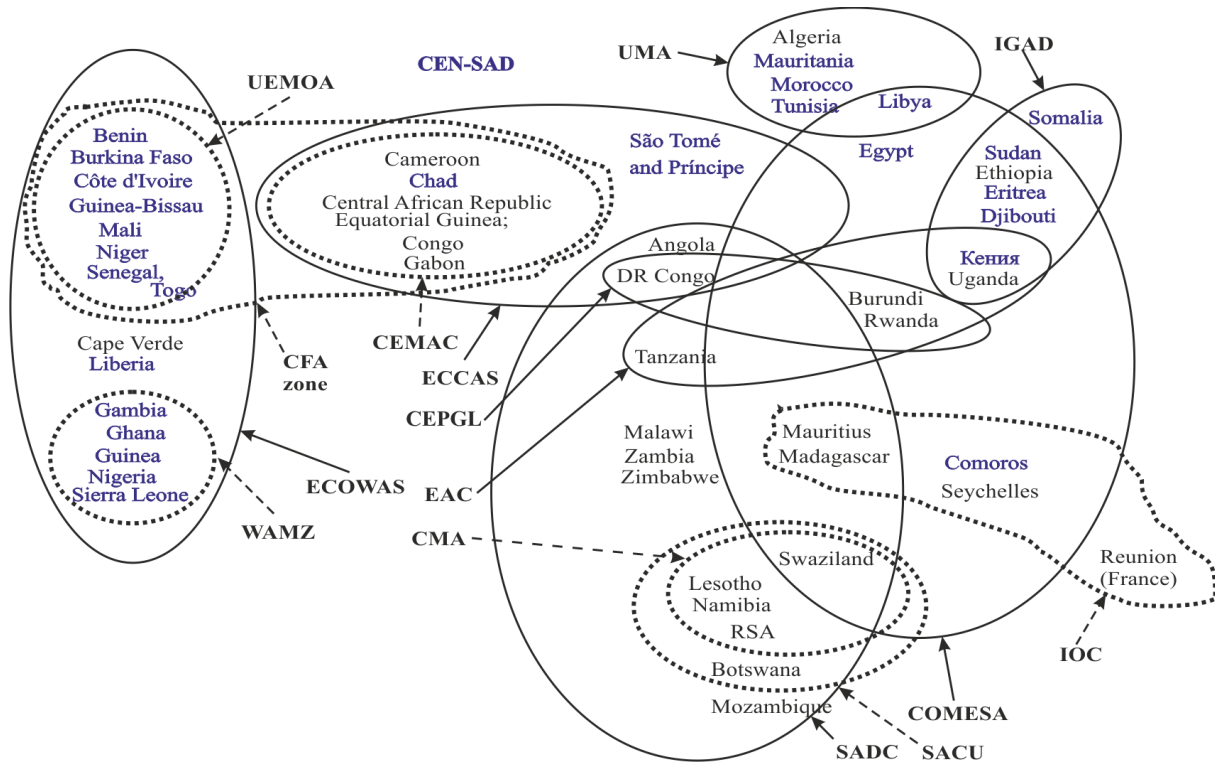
UMA
Algeria
Mauritania
Morocco
Tunisia
Libya
IGAD
UEMOA
CEN-SAD
Somalia
Benin
Burkina Faso
Côte d'Ivoire
Guinea-Bissau
Mali
Niger
Senegal,
Togo
São Tomé and Príncipe
Egypt
Sudan
Ethiopia
Eritrea
Djibouti
Cameroon
Chad
Central African Republic
Equatorial Guinea;
Congo
Gabon
Angola
DR Congo
Кения
Uganda
Burundi
Rwanda
Cape Verde
Liberia
CFA zone
CEMAC
ECCAS
Tanzania
CEPGL
Gambia
Ghana
Guinea
Nigeria
Sierra Leone
ECOWAS
WAMZ
Malawi
Zambia
Zimbabwe
Mauritius
Madagascar
Comoros
Seychelles
EAC
CMA
Swaziland
Lesotho
Namibia
RSA
Botswana
Mozambique
Reunion (France)
IOC
COMESA
SADC
SACU